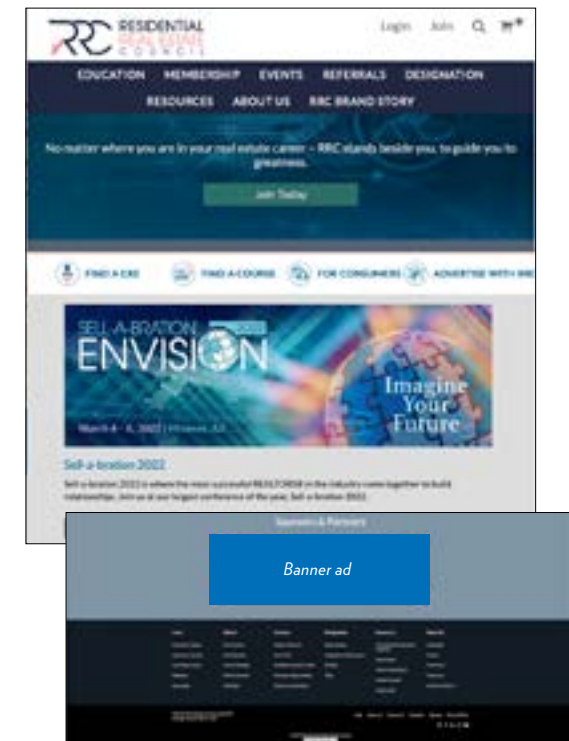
RRC RESIDENTIAL REAL ESTATE COUNCIL

Login Join

EDUCATION MEMBERSHIP EVENTS REFERRALS DESIGNATION RESOURCES ABOUT US RRC BRAND STORY

No matter where you are in your real estate career – RRC stands beside you, to guide you to greatness.

Join Today

FIND A CRS FIND A COURSE FOR CONSUMERS ADVERTISE WITH RRC

SELL-A-BRATION ENVISION 2022

Imagine Your Future

March 4 - 6, 2022 | Phoenix, AZ

Sell-a-bration 2022

Sell-a-bration 2022 is where the most successful REALTORS® in the industry come together to build relationships. Join us at our largest conference of the year, Sell-a-bration 2022.

Sponsors & Partners

Banner ad

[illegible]